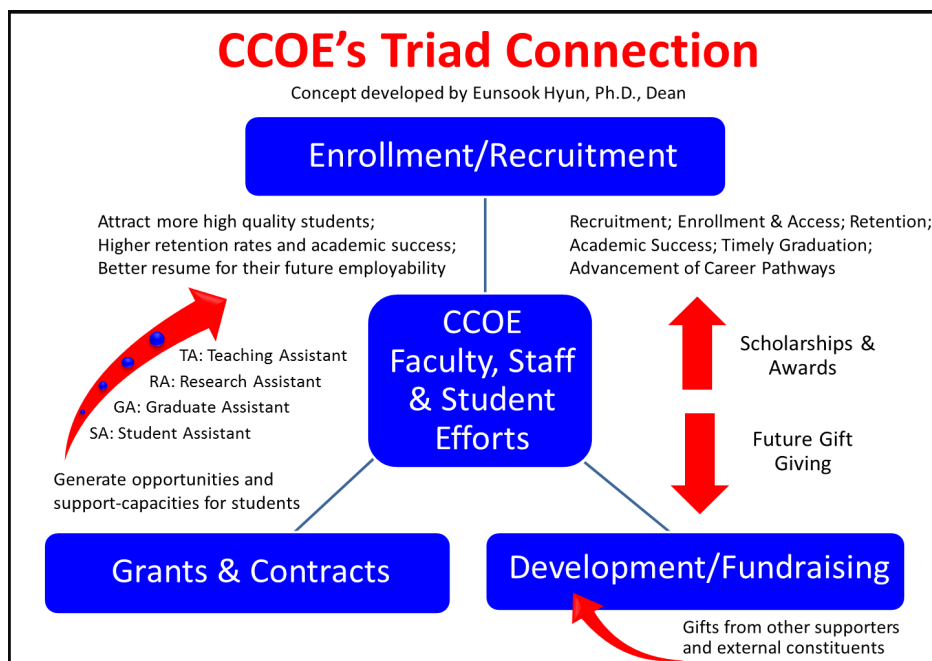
CCOE's Triad Connection

Concept developed by Eunsook Hyun, Ph.D., Dean

Enrollment/Recruitment

Attract more high quality students;
Higher retention rates and academic success;
Better resume for their future employability

Recruitment; Enrollment & Access; Retention;
Academic Success; Timely Graduation;
Advancement of Career Pathways

CCOE Faculty, Staff & Student Efforts

TA: Teaching Assistant
RA: Research Assistant
GA: Graduate Assistant
SA: Student Assistant

Scholarships & Awards

Future Gift Giving

Generate opportunities and support-capacities for students

Grants & Contracts

Development/Fundraising

Gifts from other supporters and external constituents